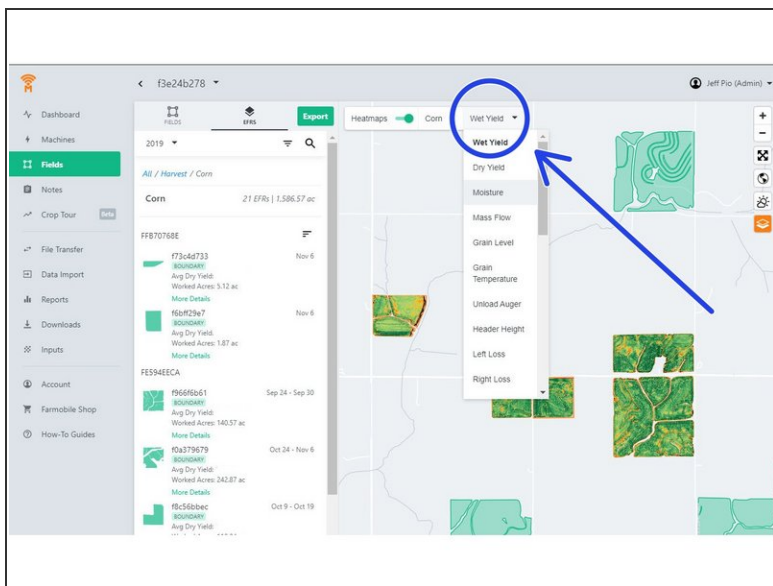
f3e24b278

Jeff Pio (Admin)

Dashboard
Machines
Fields
Notes
Crop Tour Beta
File Transfer
Data Import
Reports
Downloads
Inputs
Account
Farmobile Shop
How-To Guides

FIELDS
EFRS
Export

2019

All / Harvest / Corn

Corn
21 EFRs | 1,586.57 ac

FFB70768E

f73c4d733
BOUNDARY
Avg Dry Yield:
Worked Acres: 5.12 ac
More Details
Nov 6

f6bff29e7
BOUNDARY
Avg Dry Yield:
Worked Acres: 1.87 ac
More Details
Nov 6

FE594EECA

f966f6b61
BOUNDARY
Avg Dry Yield:
Worked Acres: 140.57 ac
More Details
Sep 24 - Sep 30

f0a379679
BOUNDARY
Avg Dry Yield:
Worked Acres: 242.87 ac
More Details
Oct 24 - Nov 6

f8c56bbec
BOUNDARY
Avg Dry Yield:
Oct 9 - Oct 19

Heatmaps
Corn
Wet Yield

Wet Yield
Dry Yield
Moisture
Mass Flow
Grain Level
Grain Temperature
Unload Auger
Header Height
Left Loss
Right Loss